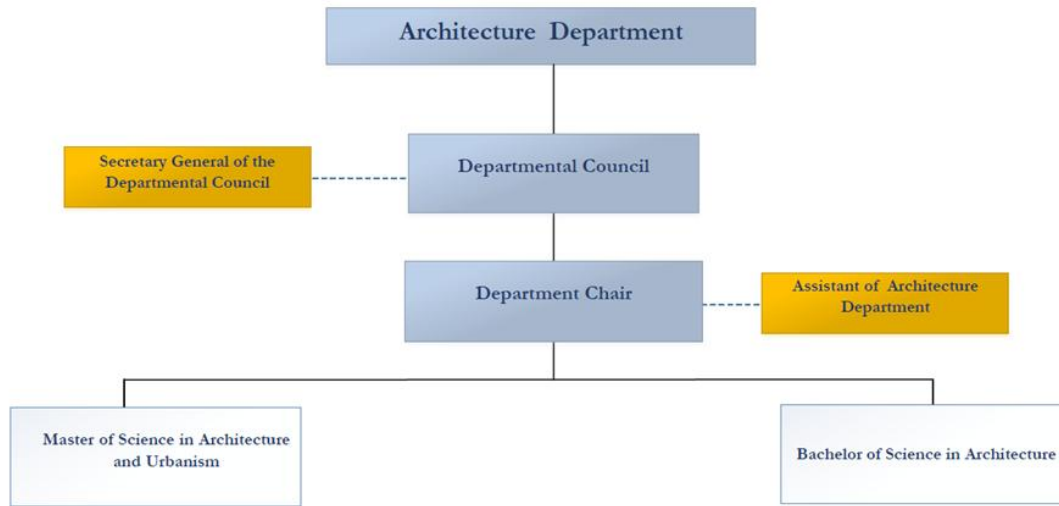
Architecture Department

Secretary General of the Departmental Council

Departmental Council

Department Chair

Assistant of Architecture Department

Master of Science in Architecture and Urbanism

Bachelor of Science in Architecture